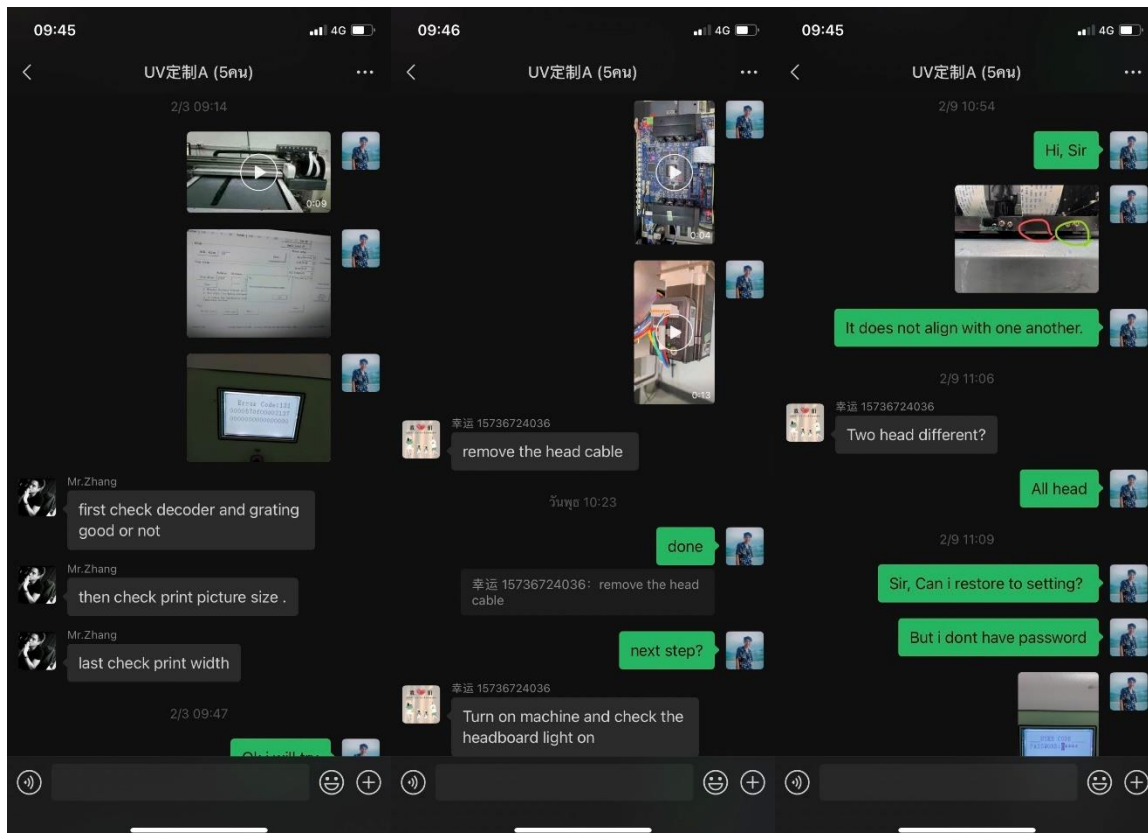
09:45
4G
UV定制A (5คน)
2/3 09:14
0:09
Error Code:131
Mr.Zhang
first check decoder and grating good or not
Mr.Zhang
then check print picture size .
Mr.Zhang
last check print width
2/3 09:47
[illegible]

09:46
4G
UV定制A (5คน)
0:04
0:13
幸运 15736724036
remove the head cable
วันพุธ 10:23
done
幸运 15736724036: remove the head cable
next step?
幸运 15736724036
Turn on machine and check the headboard light on

09:45
4G
UV定制A (5คน)
2/9 10:54
Hi, Sir
It does not align with one another.
2/9 11:06
幸运 15736724036
Two head different?
All head
2/9 11:09
Sir, Can i restore to setting?
But i dont have password